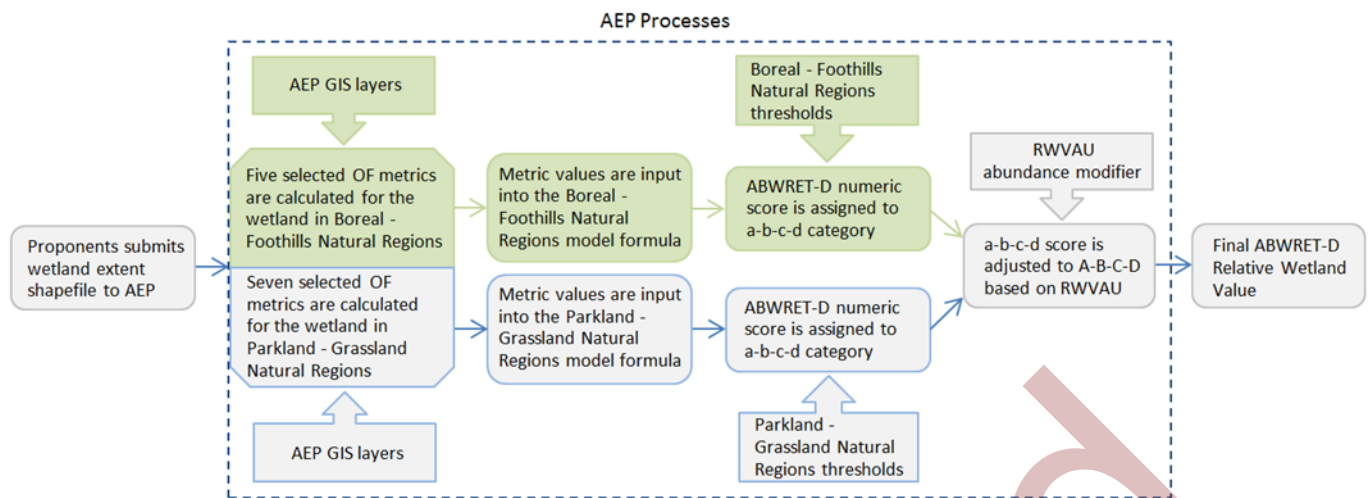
AEP Processes

AEP GIS layers

Boreal - Foothills Natural Regions thresholds

Proponents submits wetland extent shapefile to AEP

Five selected OF metrics are calculated for the wetland in Boreal - Foothills Natural Regions

Metric values are input into the Boreal - Foothills Natural Regions model formula

ABWRET-D numeric score is assigned to a-b-c-d category

RWVAU abundance modifier

a-b-c-d score is adjusted to A-B-C-D based on RWVAU

Final ABWRET-D Relative Wetland Value

Seven selected OF metrics are calculated for the wetland in Parkland - Grassland Natural Regions

Metric values are input into the Parkland - Grassland Natural Regions model formula

ABWRET-D numeric score is assigned to a-b-c-d category

AEP GIS layers

Parkland - Grassland Natural Regions thresholds